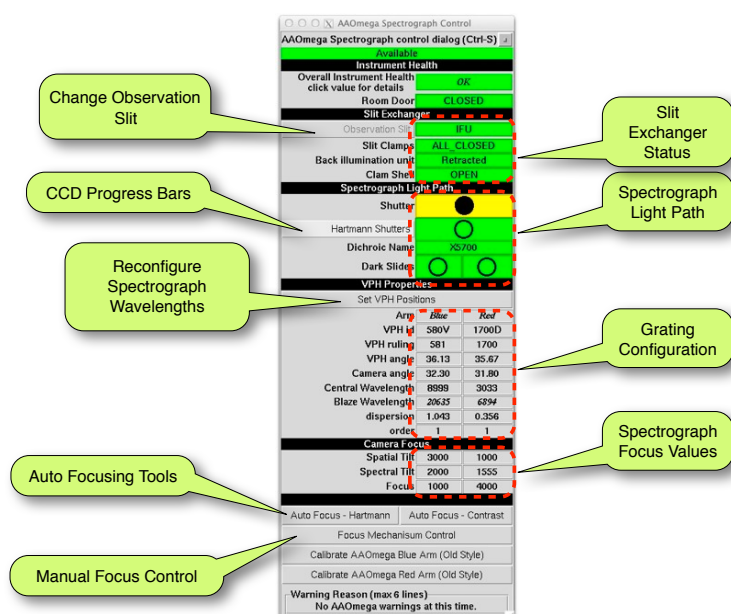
AAOmega Spectrograph Control

AAOmega Spectrograph control dialog (Ctrl-S)

Available

Instrument Health

Overall Instrument Health click value for details | OK

Room Door | CLOSED

Slit Exchanger

Observation Slit | IFU

Slit Clamps | ALL_CLOSED

Back illumination unit | Retracted

Clam Shell | OPEN

Spectrograph Light Path

Shutter

Hartmann Shutters

Dichroic Name | X5700

Dark Slides

VPH Properties

Set VPH Positions

| Arm | Blue | Red |
|---|---|---|
| VPH id | 580V | 1700D |
| VPH ruling | 581 | 1700 |
| VPH angle | 36.13 | 35.67 |
| Camera angle | 32.30 | 31.80 |
| Central Wavelength | 8999 | 3033 |
| Blaze Wavelength | 20635 | 6894 |
| dispersion | 1.043 | 0.356 |
| order | 1 | 1 |

Camera Focus

| | | |
|---|---|---|
| Spatial Tilt | 3000 | 1000 |
| Spectral Tilt | 2000 | 1555 |
| Focus | 1000 | 4000 |

Auto Focus - Hartmann | Auto Focus - Contrast

Focus Mechanisum Control

Calibrate AAOmega Blue Arm (Old Style)

Calibrate AAOmega Red Arm (Old Style)

Warning Reason (max 6 lines)
No AAOmega warnings at this time.

Change Observation Slit

CCD Progress Bars

Reconfigure Spectrograph Wavelengths

Auto Focusing Tools

Manual Focus Control

Slit Exchanger Status

Spectrograph Light Path

Grating Configuration

Spectrograph Focus Values